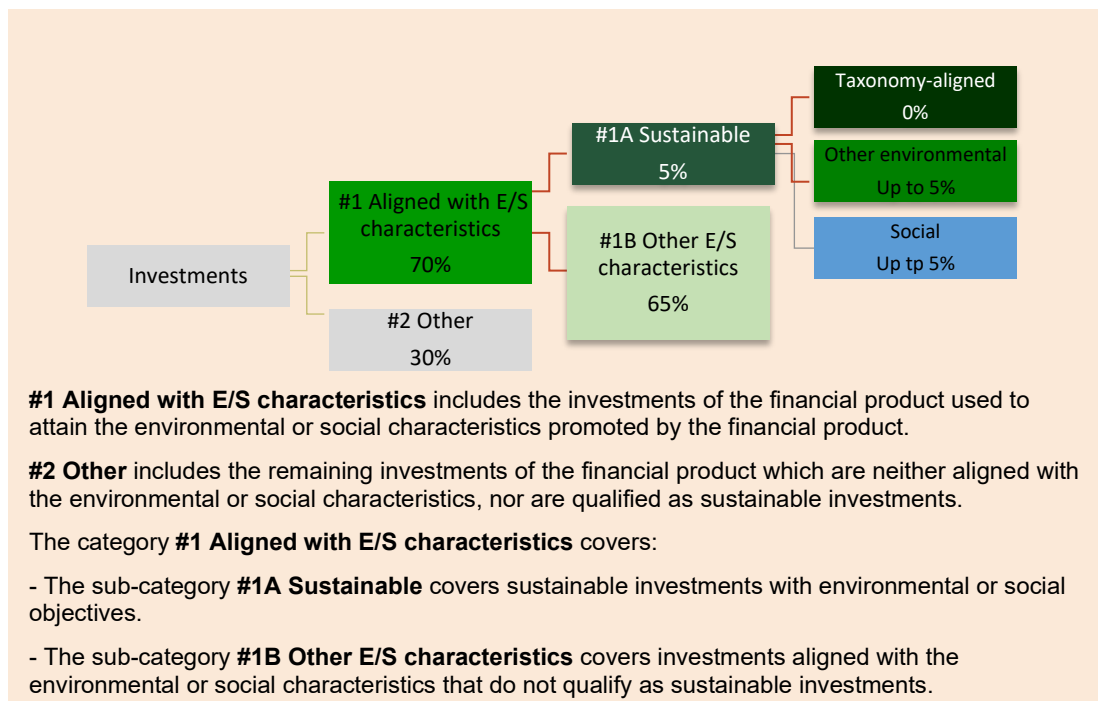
Investments

#1 Aligned with E/S characteristics
70%

#2 Other
30%

#1A Sustainable
5%

#1B Other E/S characteristics
65%

Taxonomy-aligned
0%

Other environmental
Up to 5%

Social
Up tp 5%

**#1 Aligned with E/S characteristics** includes the investments of the financial product used to attain the environmental or social characteristics promoted by the financial product.

**#2 Other** includes the remaining investments of the financial product which are neither aligned with the environmental or social characteristics, nor are qualified as sustainable investments.

The category **#1 Aligned with E/S characteristics** covers:

- The sub-category **#1A Sustainable** covers sustainable investments with environmental or social objectives.

- The sub-category **#1B Other E/S characteristics** covers investments aligned with the environmental or social characteristics that do not qualify as sustainable investments.